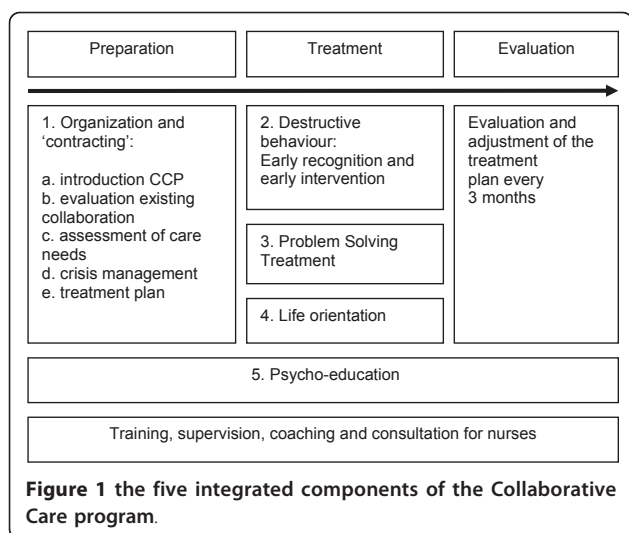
Preparation

Treatment

Evaluation

1. Organization and 'contracting':

a. introduction CCP
b. evaluation existing collaboration
c. assessment of care needs
d. crisis management
e. treatment plan

2. Destructive behaviour:
Early recognition and early intervention

3. Problem Solving Treatment

4. Life orientation

Evaluation and adjustment of the treatment plan every 3 months

5. Psycho-education

Training, supervision, coaching and consultation for nurses

**Figure 1 the five integrated components of the Collaborative Care program**.